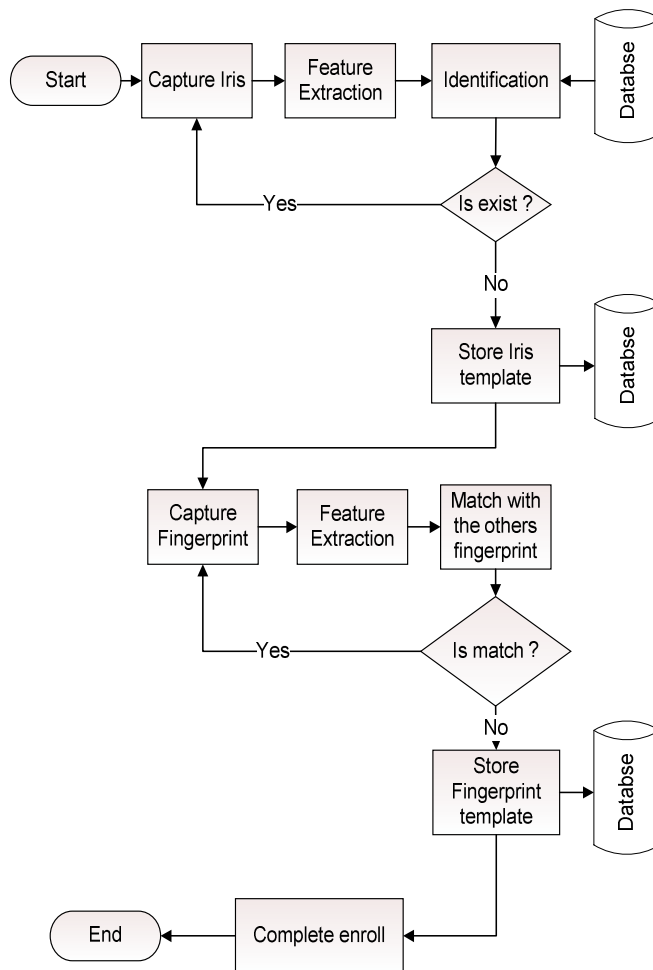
Start

Capture Iris

Feature Extraction

Identification

Databse

Is exist ?

Yes

No

Store Iris template

Databse

Capture Fingerprint

Feature Extraction

Match with the others fingerprint

Is match ?

Yes

No

Store Fingerprint template

Databse

Complete enroll

End